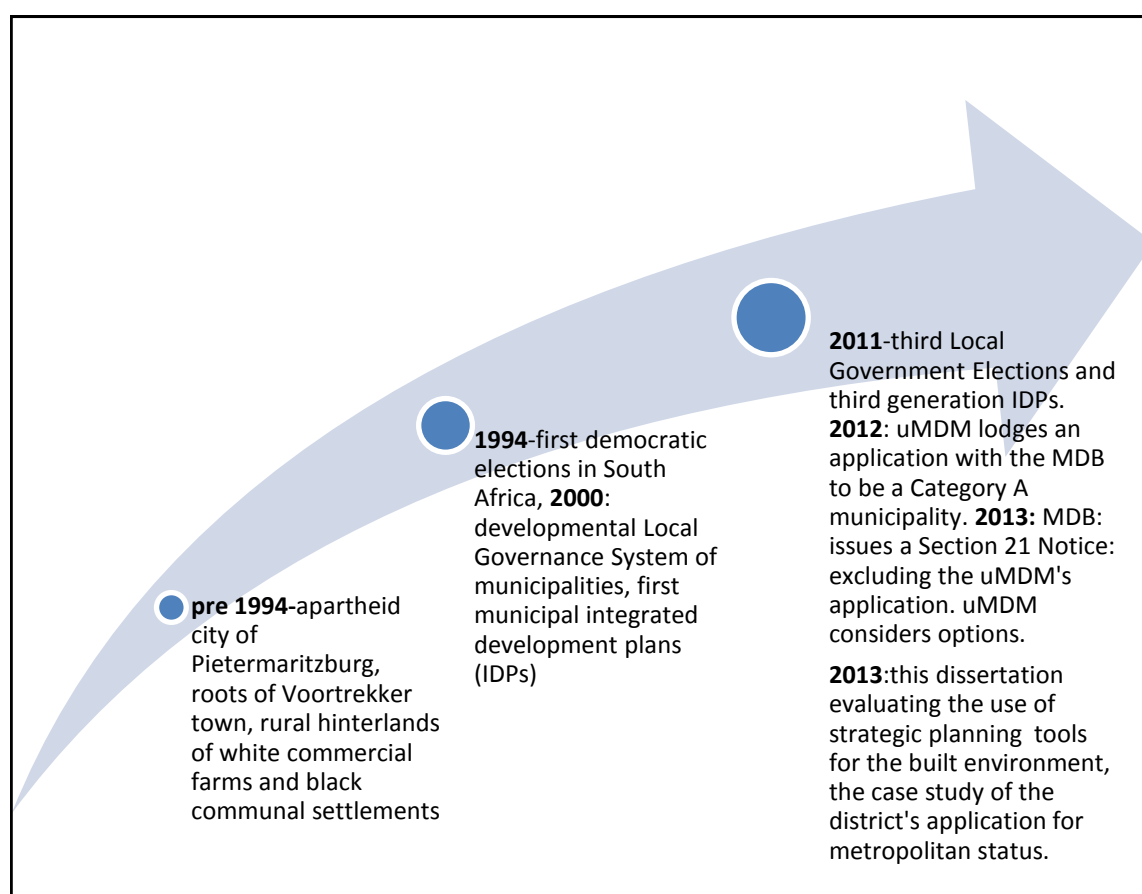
**pre 1994-**apartheid city of Pietermaritzburg, roots of Voortrekker town, rural hinterlands of white commercial farms and black communal settlements

**1994**-first democratic elections in South Africa, **2000**: developmental Local Governance System of municipalities, first municipal integrated development plans (IDPs)

**2011**-third Local Government Elections and third generation IDPs. **2012**: uMDM lodges an application with the MDB to be a Category A municipality. **2013:** MDB: issues a Section 21 Notice: excluding the uMDM's application. uMDM considers options.

**2013**:this dissertation evaluating the use of strategic planning tools for the built environment, the case study of the district's application for metropolitan status.